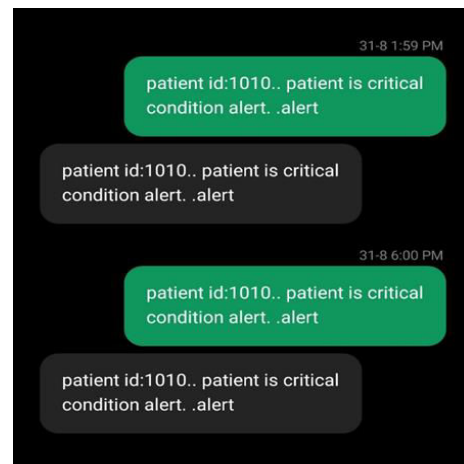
31-8 1:59 PM

patient id:1010.. patient is critical condition alert. .alert

patient id:1010.. patient is critical condition alert. .alert

31-8 6:00 PM

patient id:1010.. patient is critical condition alert. .alert

patient id:1010.. patient is critical condition alert. .alert